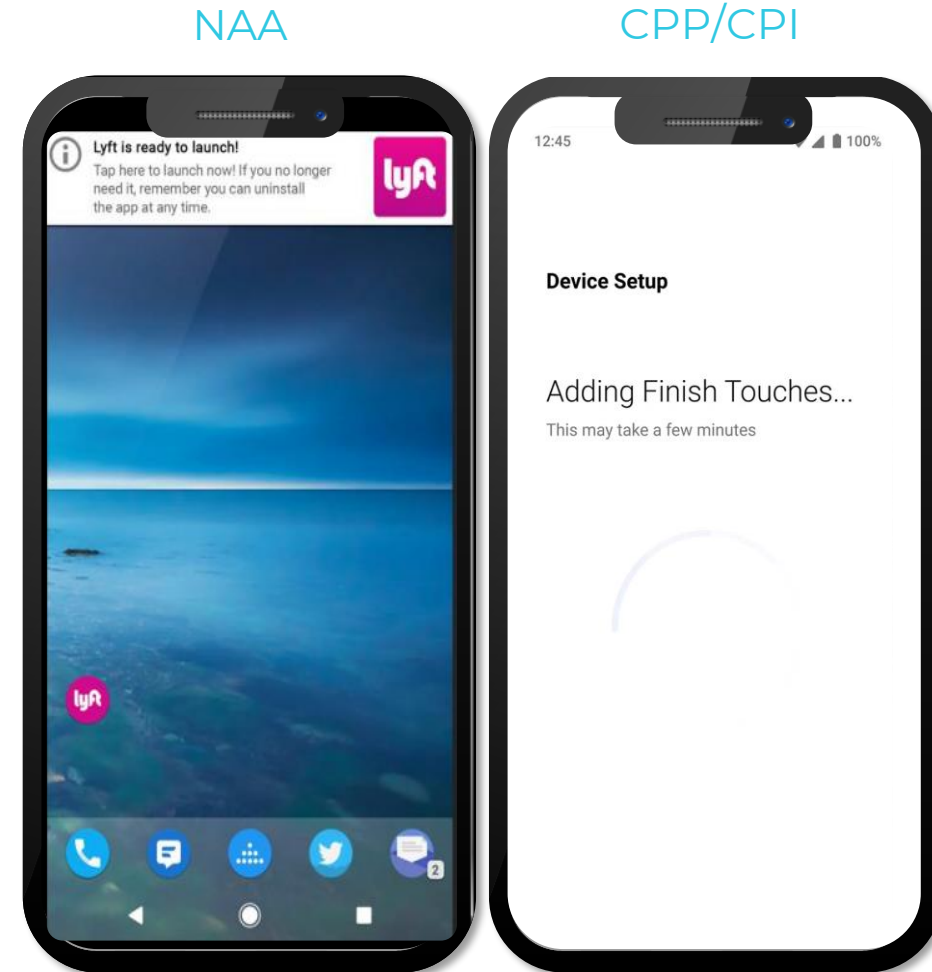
NAA

Lyft is ready to launch!
Tap here to launch now! If you no longer need it, remember you can uninstall the app at any time.

lyft

lyft

2

CPP/CPI

12:45

100%

Device Setup

Adding Finish Touches...
This may take a few minutes